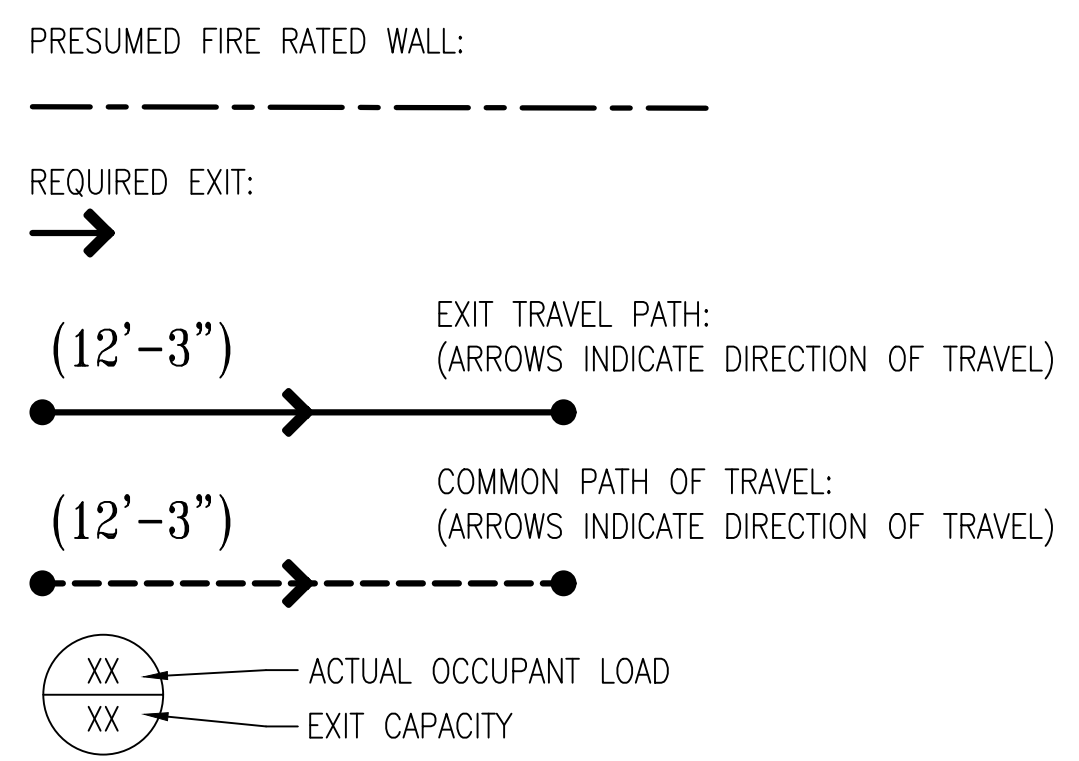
PRESUMED FIRE RATED WALL:

REQUIRED EXIT:

(12'-3")

EXIT TRAVEL PATH:
(ARROWS INDICATE DIRECTION OF TRAVEL)

(12'-3")

COMMON PATH OF TRAVEL:
(ARROWS INDICATE DIRECTION OF TRAVEL)

XX
XX

ACTUAL OCCUPANT LOAD
EXIT CAPACITY